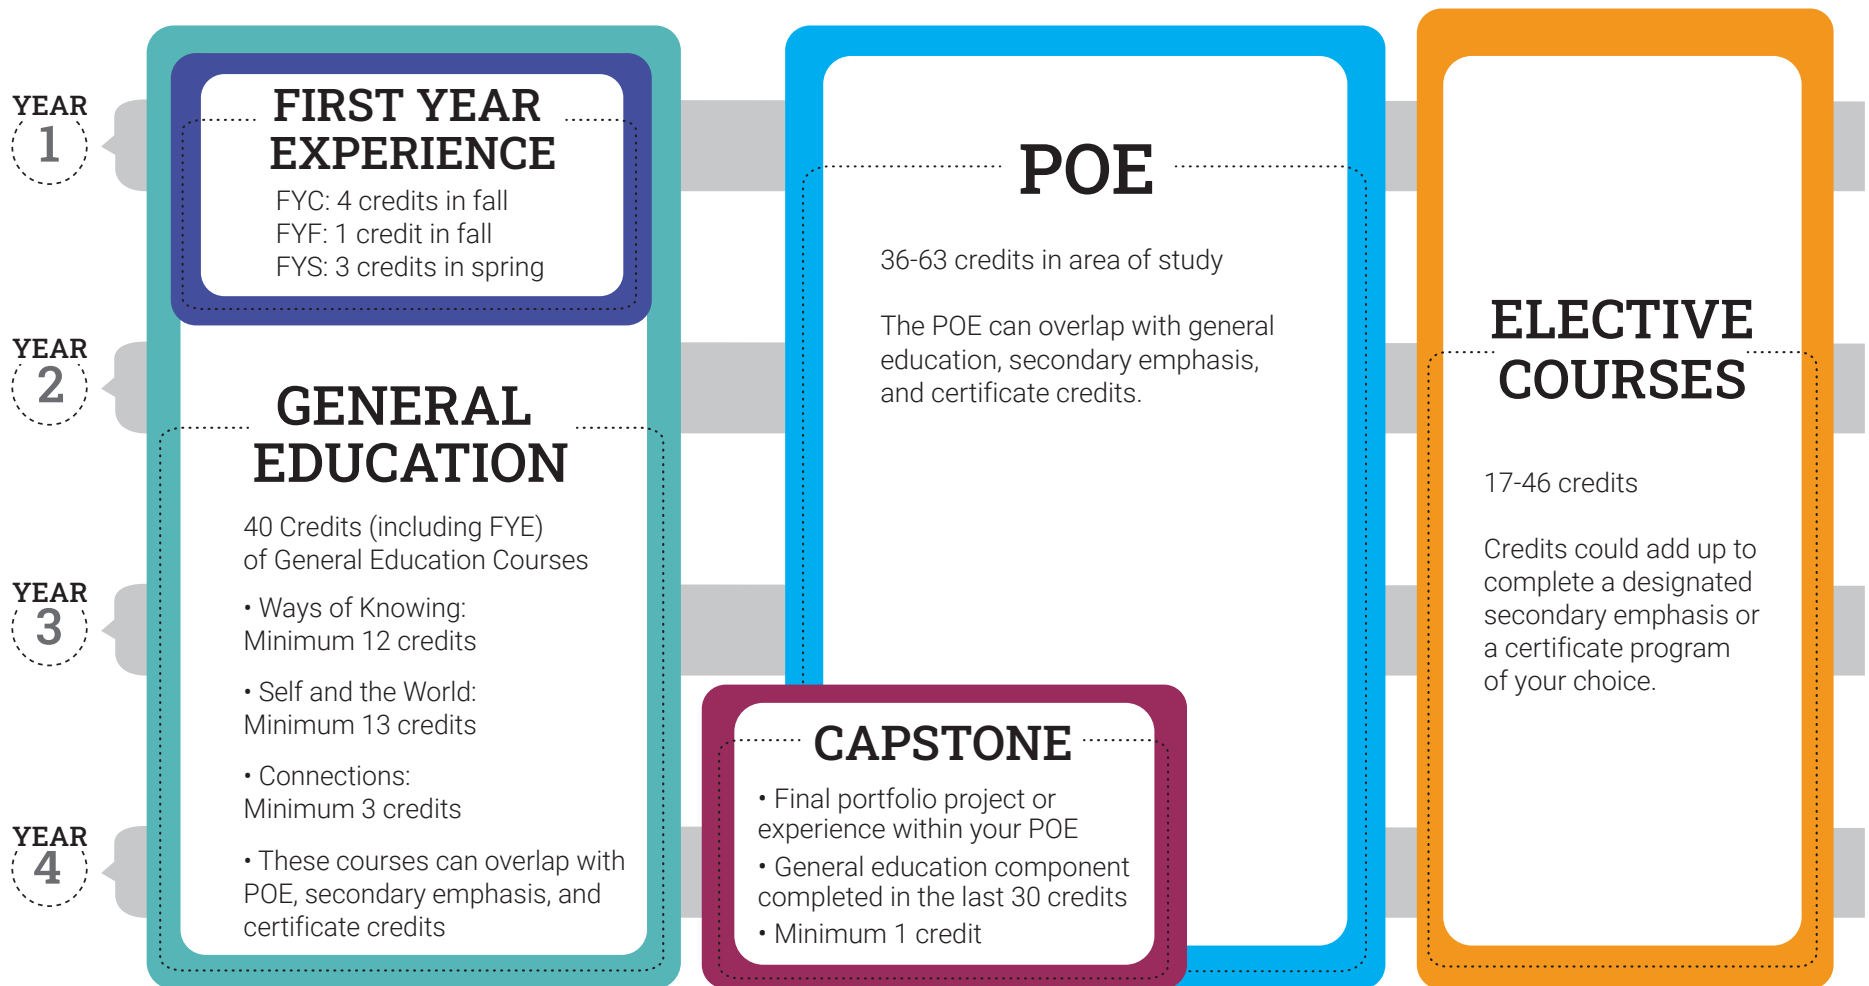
YEAR 1

YEAR 2

YEAR 3

YEAR 4

FIRST YEAR EXPERIENCE

FYC: 4 credits in fall
FYF: 1 credit in fall
FYS: 3 credits in spring

GENERAL EDUCATION

40 Credits (including FYE) of General Education Courses

• Ways of Knowing: Minimum 12 credits

• Self and the World: Minimum 13 credits

• Connections: Minimum 3 credits

• These courses can overlap with POE, secondary emphasis, and certificate credits

POE

36-63 credits in area of study

The POE can overlap with general education, secondary emphasis, and certificate credits.

CAPSTONE

• Final portfolio project or experience within your POE
• General education component completed in the last 30 credits
• Minimum 1 credit

ELECTIVE COURSES

17-46 credits

Credits could add up to complete a designated secondary emphasis or a certificate program of your choice.